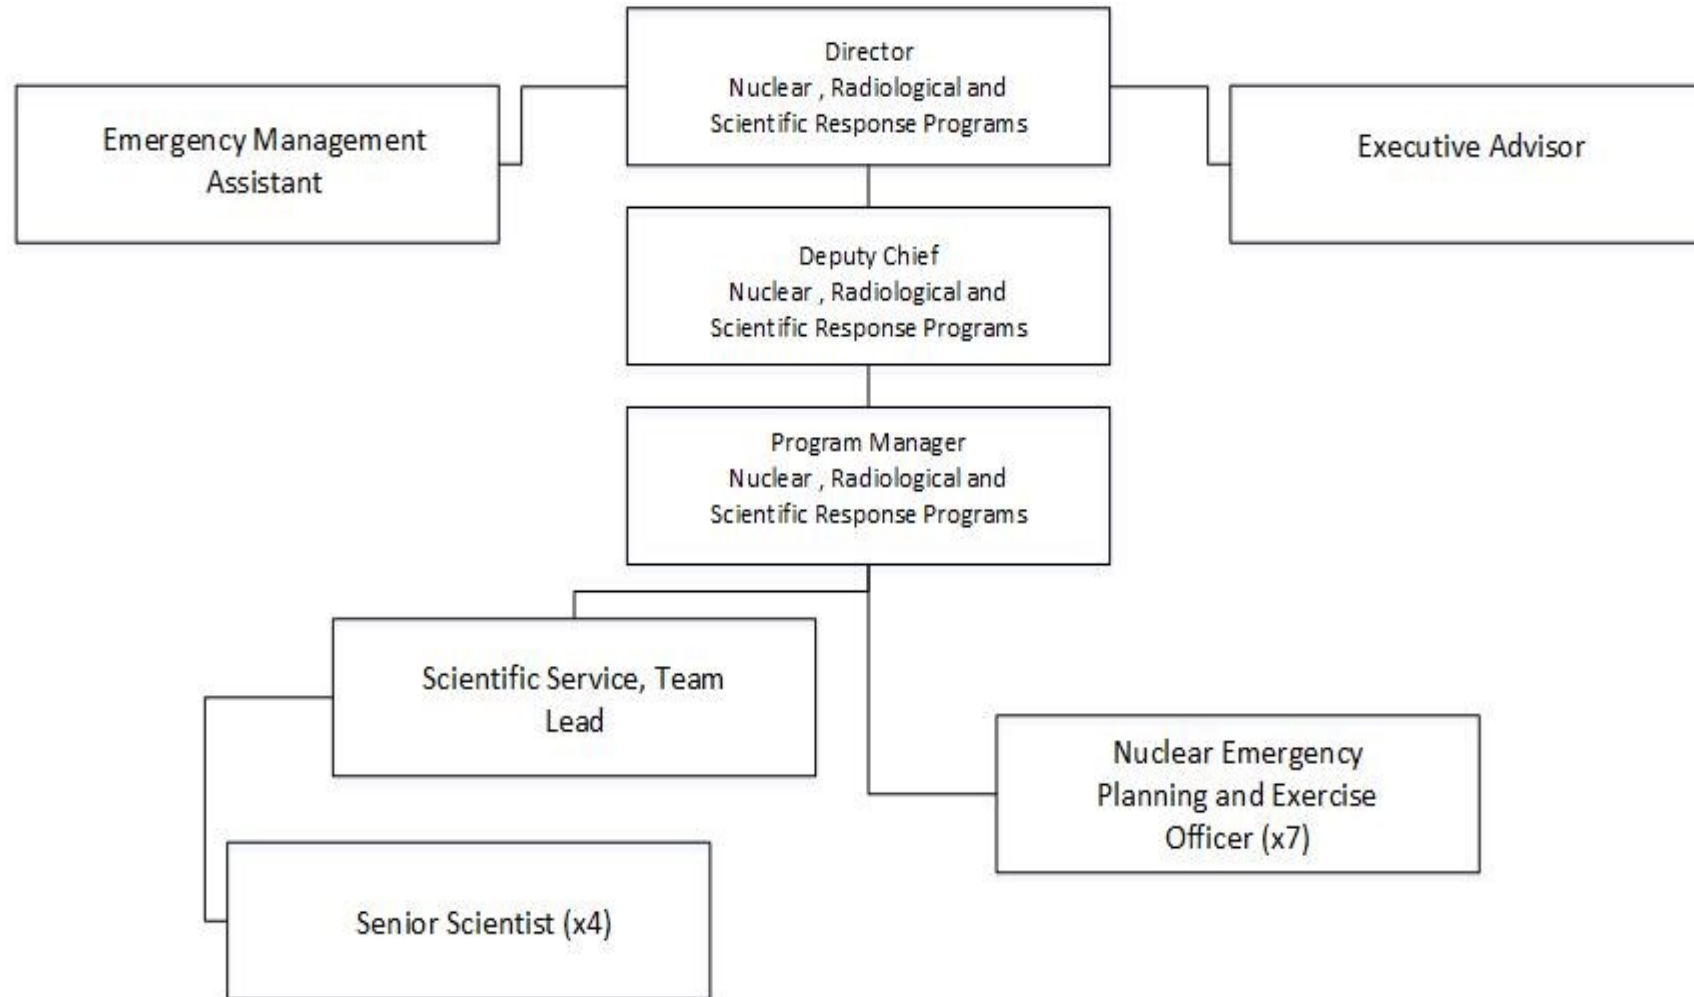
Emergency Management Assistant

Director
Nuclear , Radiological and Scientific Response Programs

Executive Advisor

Deputy Chief
Nuclear , Radiological and Scientific Response Programs

Program Manager
Nuclear , Radiological and Scientific Response Programs

Scientific Service, Team Lead

Nuclear Emergency Planning and Exercise Officer (x7)

Senior Scientist (x4)